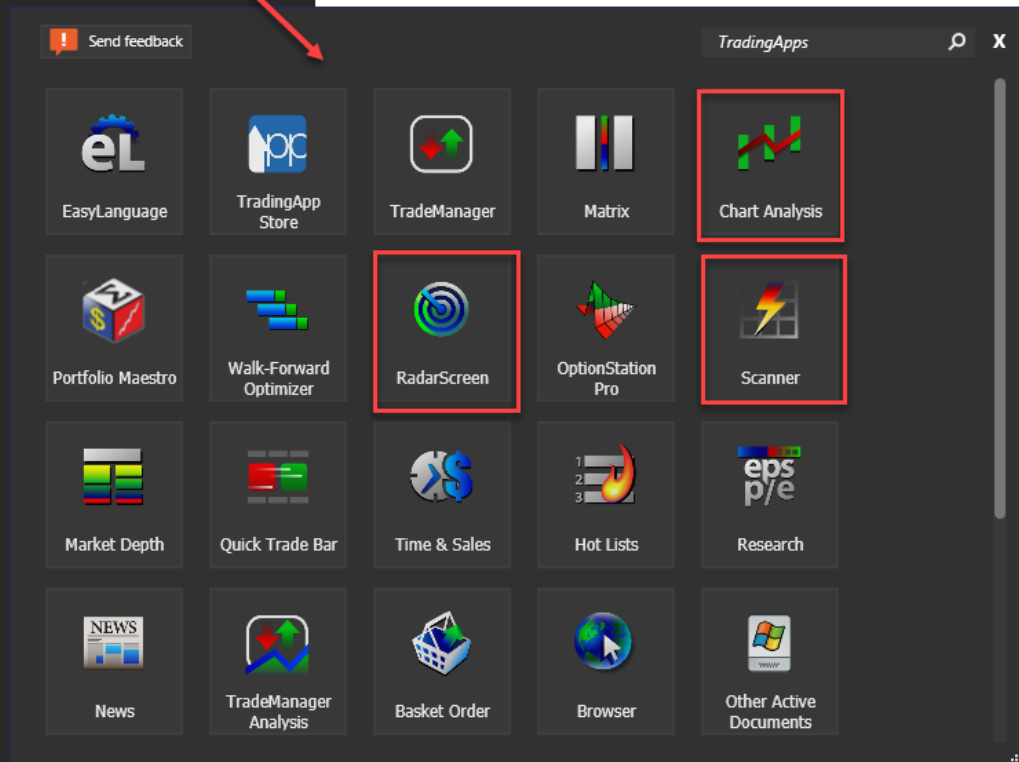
Send feedback

TradingApps

X

EasyLanguage

TradingApp Store

TradeManager

Matrix

Chart Analysis

Portfolio Maestro

Walk-Forward Optimizer

RadarScreen

OptionStation Pro

Scanner

Market Depth

Quick Trade Bar

Time & Sales

Hot Lists

Research

News

TradeManager Analysis

Basket Order

Browser

Other Active Documents